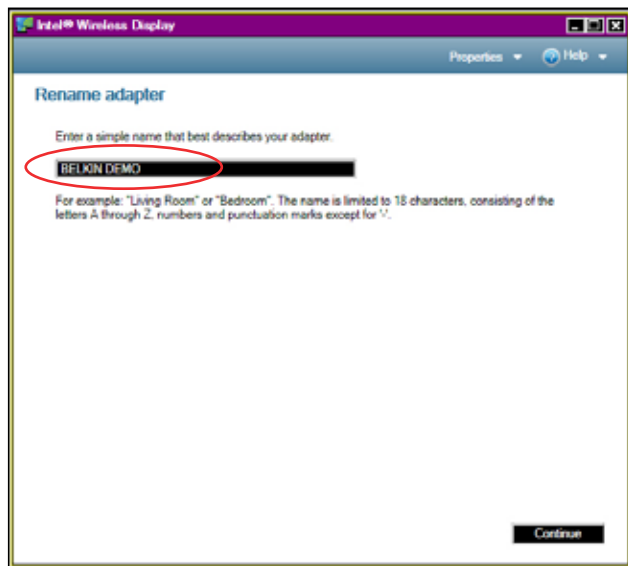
Intel® Wireless Display

Properties ▾ Help ▾

Rename adapter

Enter a simple name that best describes your adapter.

BELKIN DEMO

For example: "Living Room" or "Bedroom". The name is limited to 18 characters, consisting of the letters A through Z, numbers and punctuation marks except for '\'.

Continue